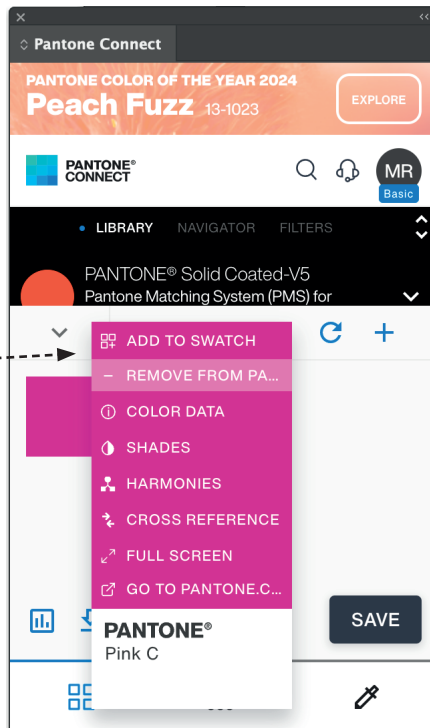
Pantone Connect

PANTONE COLOR OF THE YEAR 2024
Peach Fuzz 13-1023
EXPLORE

PANTONE® CONNECT

MR
Basic

LIBRARY NAVIGATOR FILTERS

PANTONE® Solid Coated-V5
Pantone Matching System (PMS) for

ADD TO SWATCH
REMOVE FROM PA...
COLOR DATA
SHADES
HARMONIES
CROSS REFERENCE
FULL SCREEN
GO TO PANTONE.C...

PANTONE®
Pink C

SAVE